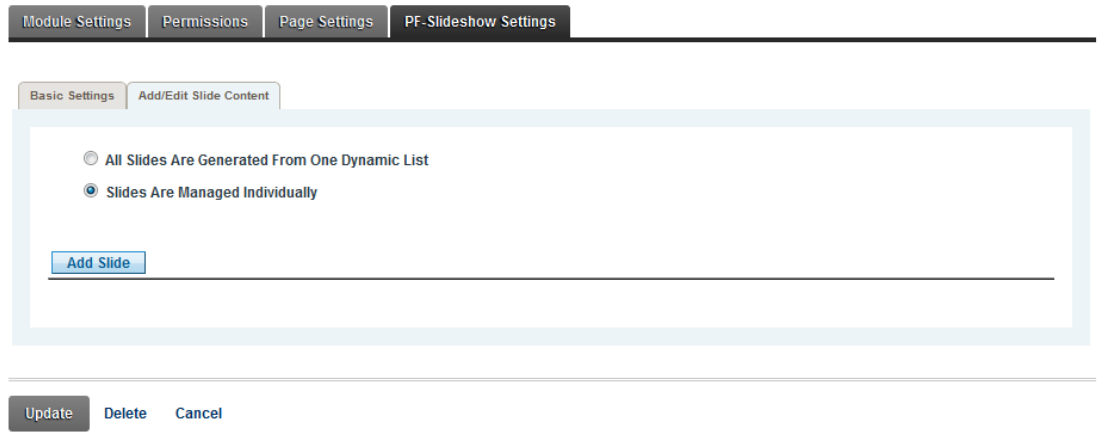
Module Settings
Permissions
Page Settings
PF-Slideshow Settings

Basic Settings
Add/Edit Slide Content

All Slides Are Generated From One Dynamic List

Slides Are Managed Individually

Add Slide

Update
Delete
Cancel